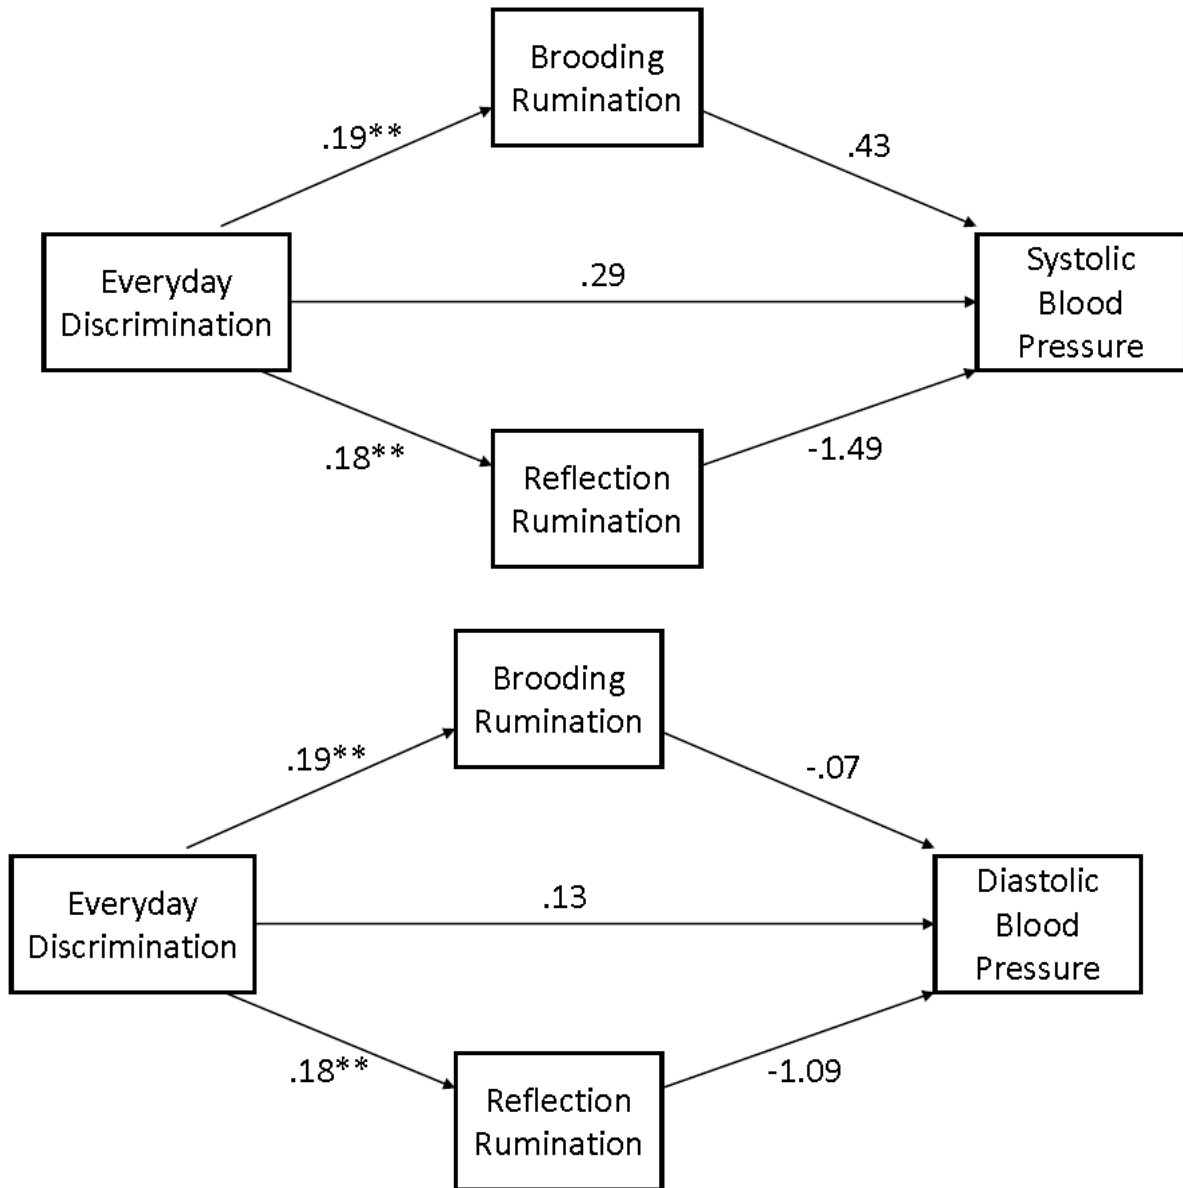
Brooding Rumination

.19**

.43

Everyday Discrimination

.29

Systolic Blood Pressure

.18**

-1.49

Reflection Rumination

Brooding Rumination

.19**

-.07

Everyday Discrimination

.13

Diastolic Blood Pressure

.18**

-1.09

Reflection Rumination